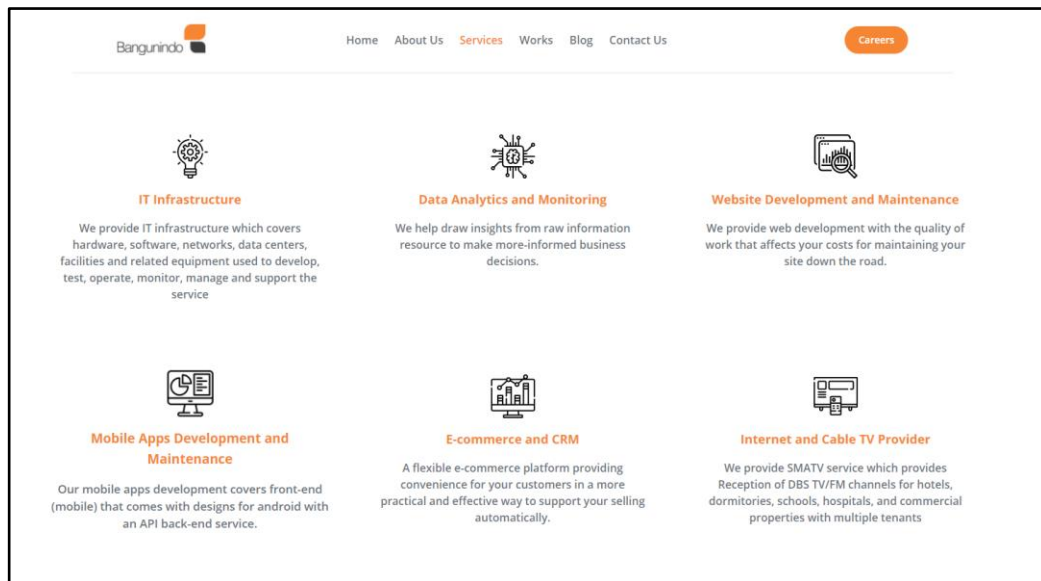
Bangunindo

Home About Us Services Works Blog Contact Us

Careers

IT Infrastructure

We provide IT infrastructure which covers hardware, software, networks, data centers, facilities and related equipment used to develop, test, operate, monitor, manage and support the service

Data Analytics and Monitoring

We help draw insights from raw information resource to make more-informed business decisions.

Website Development and Maintenance

We provide web development with the quality of work that affects your costs for maintaining your site down the road.

Mobile Apps Development and Maintenance

Our mobile apps development covers front-end (mobile) that comes with designs for android with an API back-end service.

E-commerce and CRM

A flexible e-commerce platform providing convenience for your customers in a more practical and effective way to support your selling automatically.

Internet and Cable TV Provider

We provide SMATV service which provides Reception of DBS TV/FM channels for hotels, dormitories, schools, hospitals, and commercial properties with multiple tenants